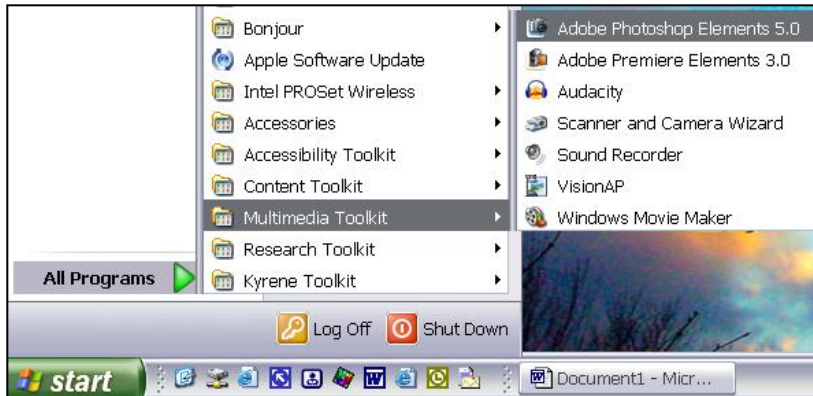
Bonjour
Apple Software Update
Intel PROSet Wireless
Accessories
Accessibility Toolkit
Content Toolkit
Multimedia Toolkit
Research Toolkit
Kyrene Toolkit

Adobe Photoshop Elements 5.0
Adobe Premiere Elements 3.0
Audacity
Scanner and Camera Wizard
Sound Recorder
VisionAP
Windows Movie Maker

All Programs

Log Off
Shut Down

start
Document1 - Micr...